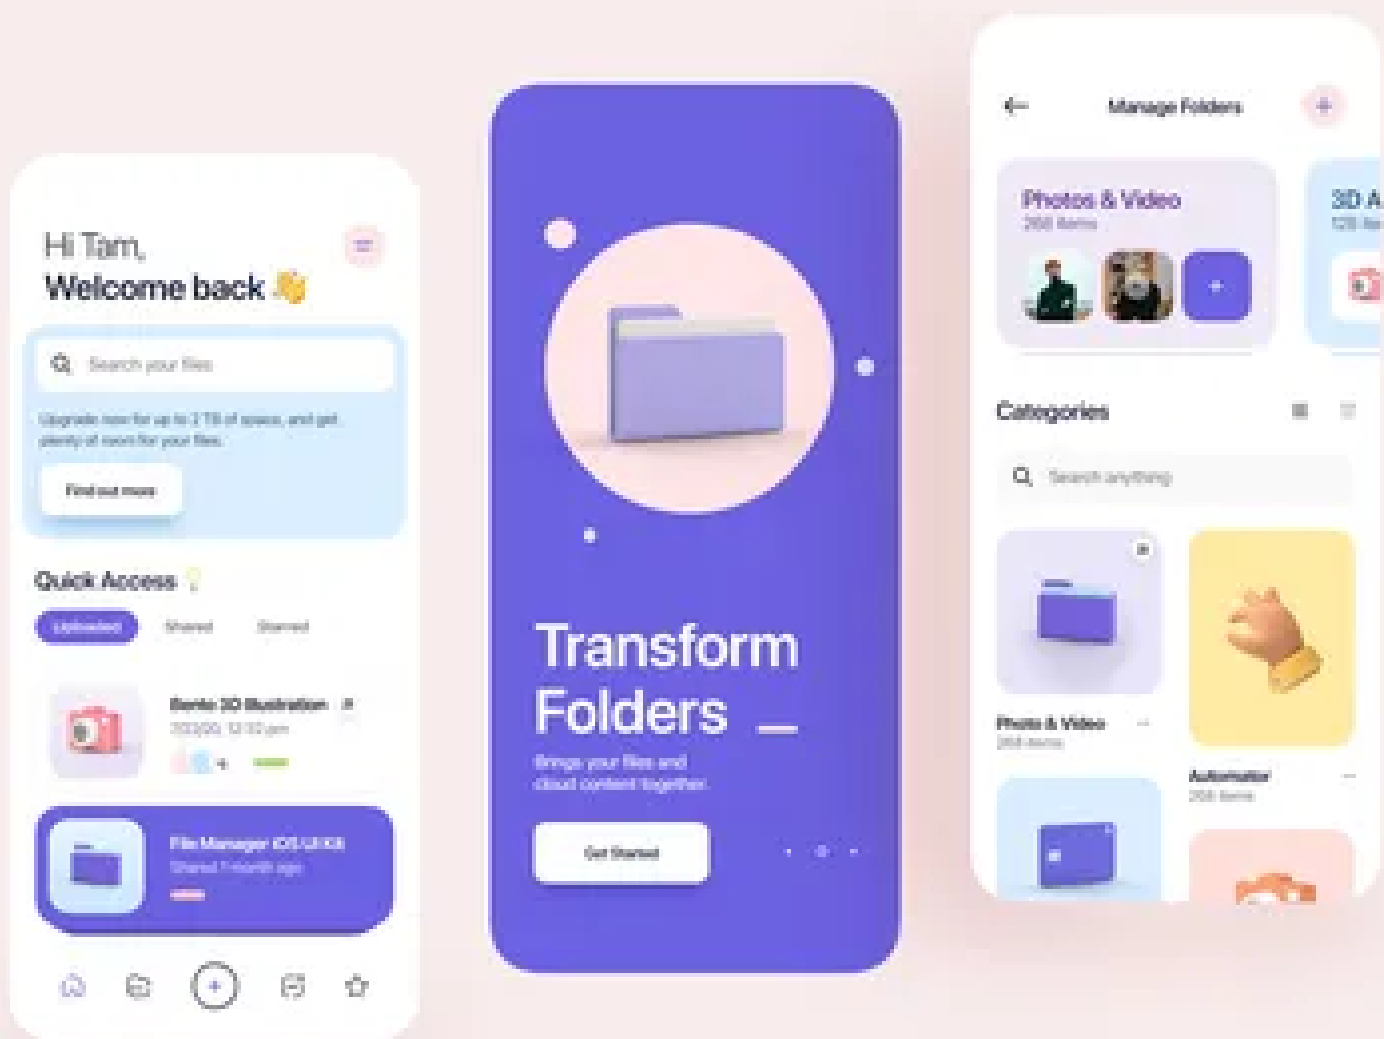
Hi Tam,
Welcome back 👋

Search your files

Upgrade now for up to 2 TB of space, and get plenty of room for your files.

Find out more

Quick Access

Uploaded Shared Starred

Bento 3D Illustration
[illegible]

File Manager iOS UI Kit
Shared 1 month ago

Transform Folders

Brings your files and cloud content together.

Get Started

Manage Folders

Photos & Video
268 Items

3D A
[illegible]

Categories

Search anything

Photo & Video
268 items

Automation
268 items